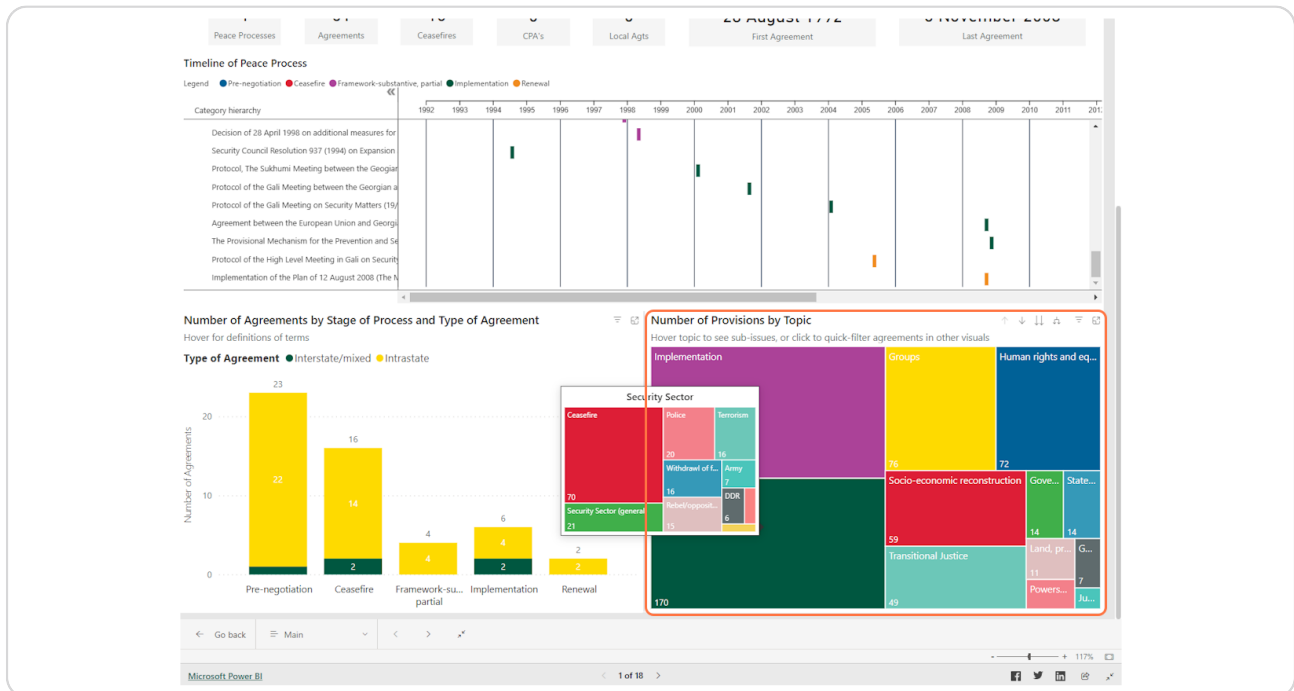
Peace Processes
Agreements
Ceasefires
CPA's
Local Agts
First Agreement
Last Agreement

Timeline of Peace Process

Legend ● Pre-negotiation ● Ceasefire ● Framework-substantive, partial ● Implementation ● Renewal

Category hierarchy

1992 1993 1994 1995 1996 1997 1998 1999 2000 2001 2002 2003 2004 2005 2006 2007 2008 2009 2010 2011

Decision of 28 April 1998 on additional measures for
Security Council Resolution 937 (1994) on Expansion
Protocol, The Sukhumi Meeting between the Georgian
Protocol of the Gali Meeting between the Georgian a
Protocol of the Gali Meeting on Security Matters (19/
Agreement between the European Union and Georgi
The Provisional Mechanism for the Prevention and Se
Protocol of the High Level Meeting in Gali on Security
Implementation of the Plan of 12 August 2008 (The M

Number of Agreements by Stage of Process and Type of Agreement
Hover for definitions of terms

Type of Agreement ● Interstate/mixed ● Intrastate

Number of Agreements

0
10
20

23
22
16
14
2
4
4
6
4
2
2

Pre-negotiation
Ceasefire
Framework-su... partial
Implementation
Renewal

Security Sector
Ceasefire
70
Police
20
Terrorism
16
Withdrawl of f...
16
Army
7
DDR
6
Rebel/oppositi...
15
Security Sector (general
21

Number of Provisions by Topic
Hover topic to see sub-issues, or click to quick-filter agreements in other visuals

Implementation
170
Groups
76
Human rights and eq...
72
Socio-economic reconstruction
59
Gove...
14
State...
14
Transitional Justice
49
Land, pr...
11
G...
7
Powers...
Ju...

← Go back
Main

117%

Microsoft Power BI
1 of 18